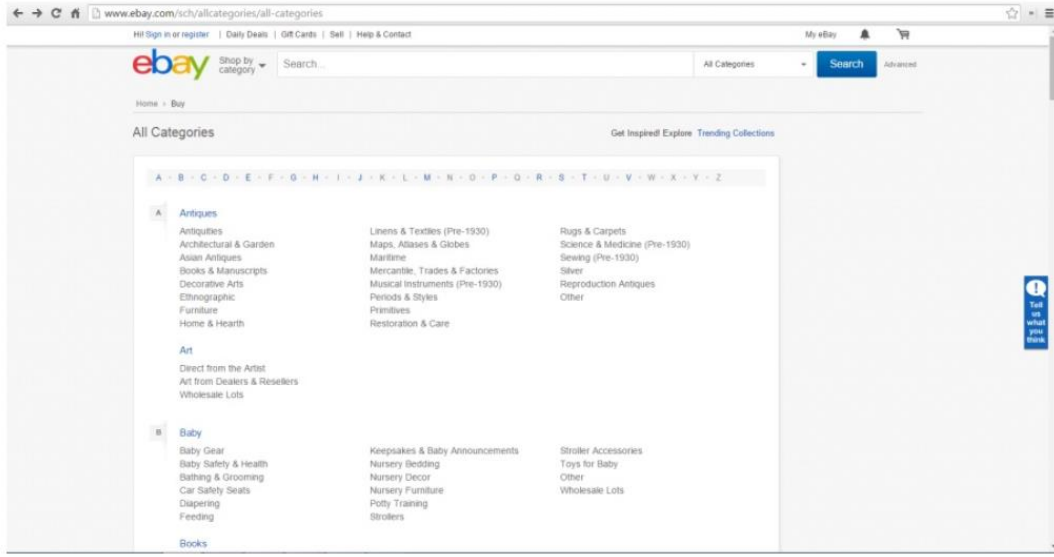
www.ebay.com/sch/allcategories/all-categories

Hi! Sign in or register | Daily Deals | Gift Cards | Sell | Help & Contact

My eBay

ebay

Shop by category

Search...

All Categories

Search

Advanced

Home › Buy

All Categories

Get Inspired! Explore Trending Collections

A · B · C · D · E · F · G · H · I · J · K · L · M · N · O · P · Q · R · S · T · U · V · W · X · Y · Z

A

Antiques

Antiquities
Architectural & Garden
Asian Antiques
Books & Manuscripts
Decorative Arts
Ethnographic
Furniture
Home & Hearth

Linens & Textiles (Pre-1930)
Maps, Atlases & Globes
Maritime
Mercantile, Trades & Factories
Musical Instruments (Pre-1930)
Periods & Styles
Primitives
Restoration & Care

Rugs & Carpets
Science & Medicine (Pre-1930)
Sewing (Pre-1930)
Silver
Reproduction Antiques
Other

Art

Direct from the Artist
Art from Dealers & Resellers
Wholesale Lots

B

Baby

Baby Gear
Baby Safety & Health
Bathing & Grooming
Car Safety Seats
Diapering
Feeding

Keepsakes & Baby Announcements
Nursery Bedding
Nursery Decor
Nursery Furniture
Potty Training
Strollers

Stroller Accessories
Toys for Baby
Other
Wholesale Lots

Books

Tell us what you think